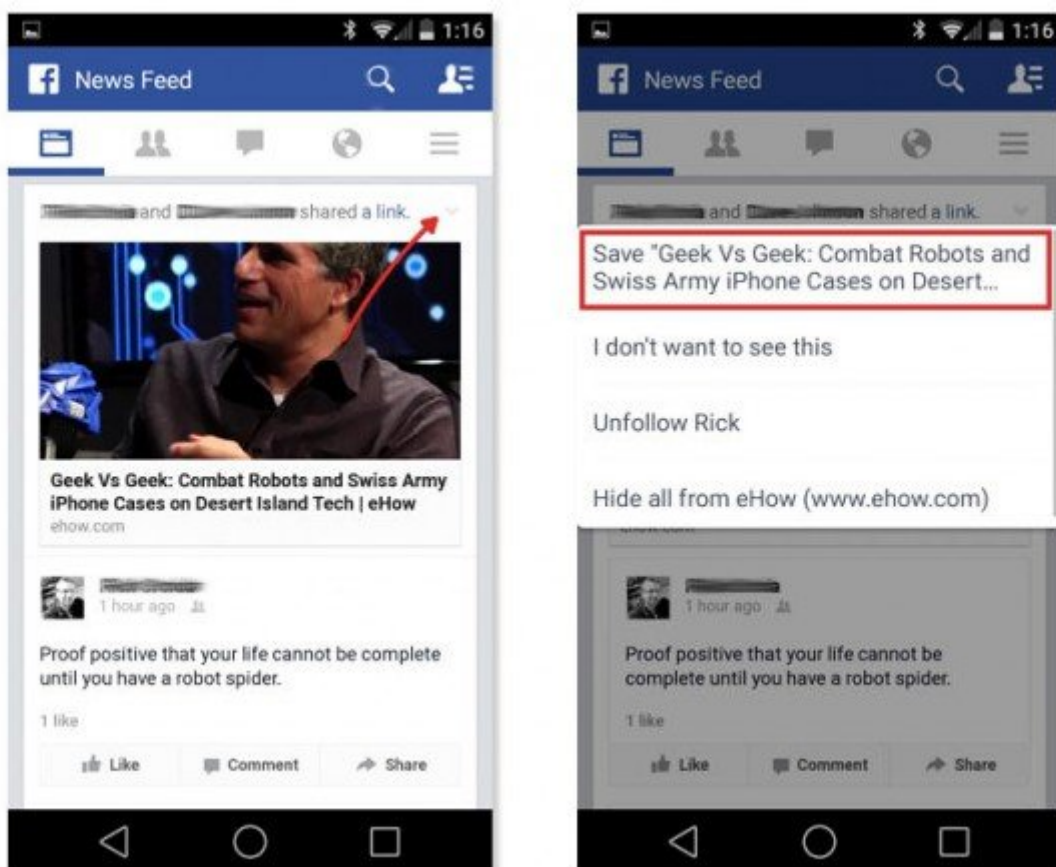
1:16

News Feed

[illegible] and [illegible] shared a link.

Geek Vs Geek: Combat Robots and Swiss Army iPhone Cases on Desert Island Tech | eHow
ehow.com

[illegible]
1 hour ago

Proof positive that your life cannot be complete until you have a robot spider.

1 like

Like Comment Share

1:16

News Feed

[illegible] and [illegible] shared a link.

Save "Geek Vs Geek: Combat Robots and Swiss Army iPhone Cases on Desert...

I don't want to see this

Unfollow Rick

Hide all from eHow (www.ehow.com)

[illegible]
1 hour ago

Proof positive that your life cannot be complete until you have a robot spider.

1 like

Like Comment Share